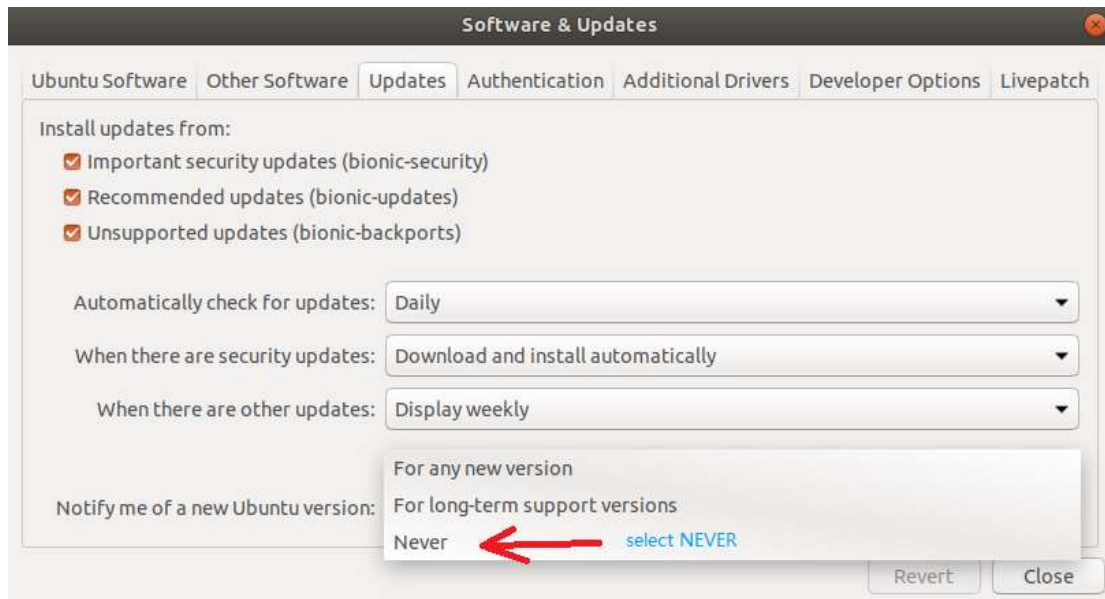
Software & Updates

Ubuntu Software | Other Software | Updates | Authentication | Additional Drivers | Developer Options | Livepatch

Install updates from:
Important security updates (bionic-security)
Recommended updates (bionic-updates)
Unsupported updates (bionic-backports)

Automatically check for updates: Daily
When there are security updates: Download and install automatically
When there are other updates: Display weekly

Notify me of a new Ubuntu version:
For any new version
For long-term support versions
Never
select NEVER

Revert
Close